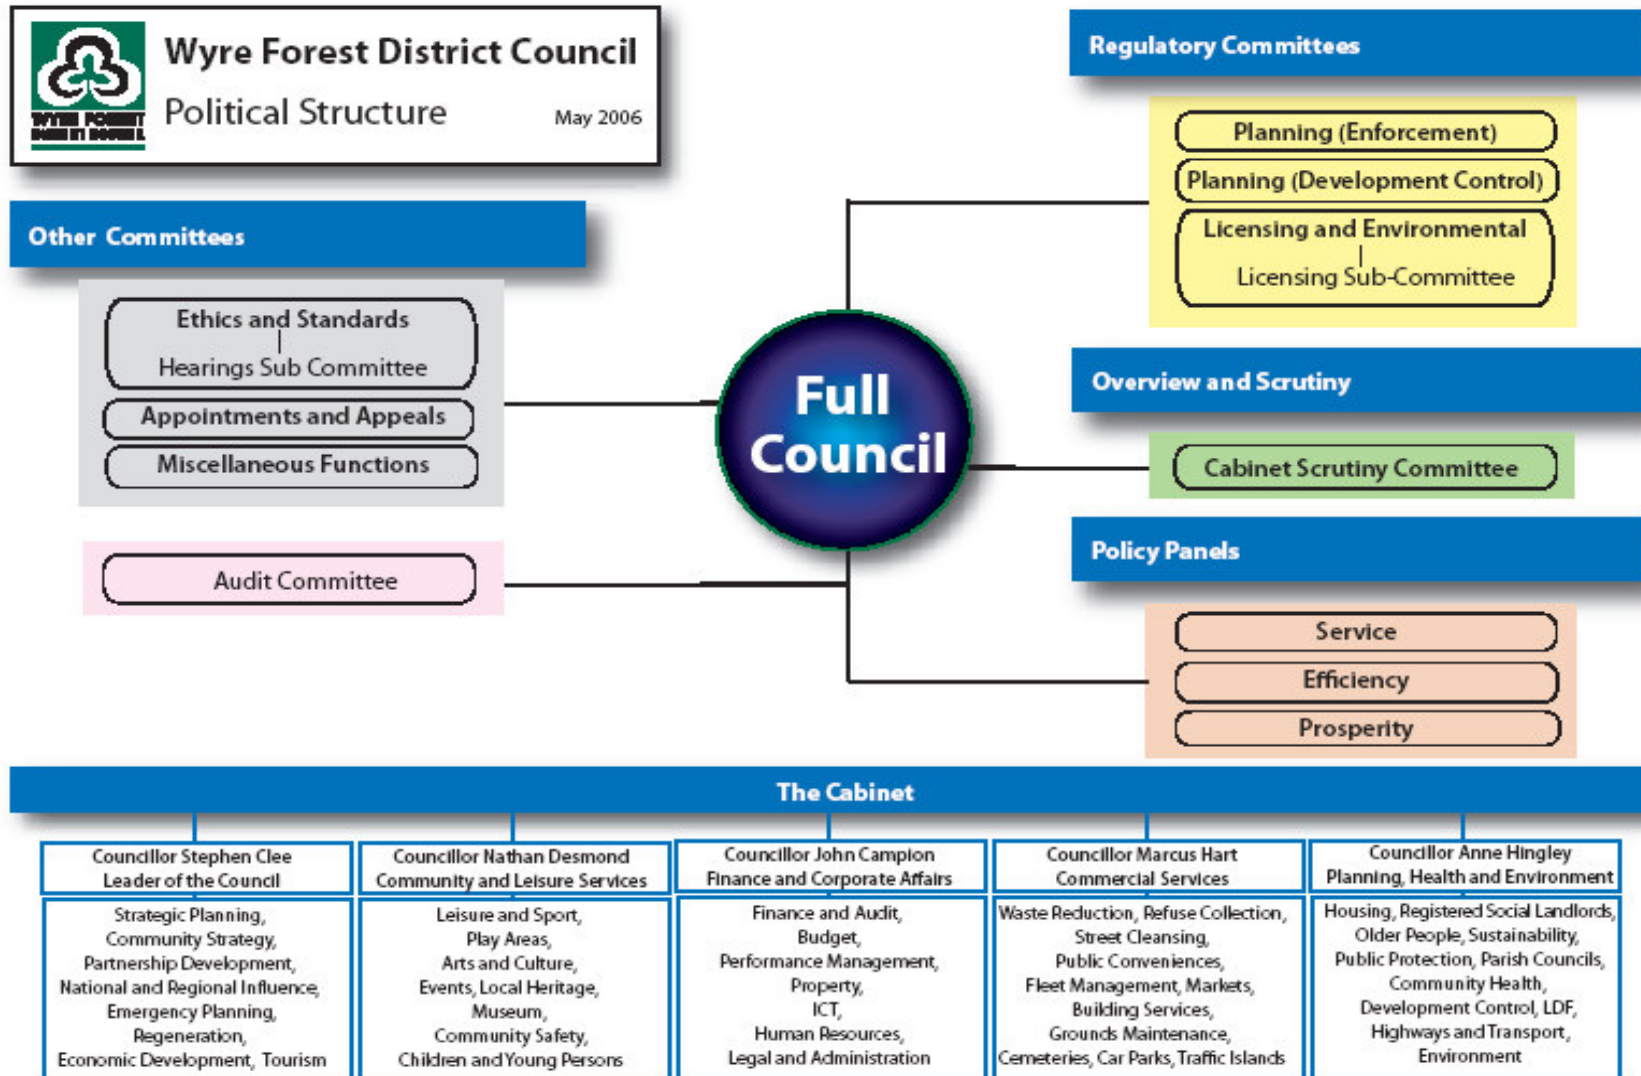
WYRE FOREST DISTRICT COUNCIL

Wyre Forest District Council
Political Structure
May 2006

Regulatory Committees

Planning (Enforcement)

Planning (Development Control)

Licensing and Environmental
Licensing Sub-Committee

Other Committees

Ethics and Standards
Hearings Sub Committee

Appointments and Appeals

Miscellaneous Functions

Full Council

Overview and Scrutiny

Cabinet Scrutiny Committee

Audit Committee

Policy Panels

Service

Efficiency

Prosperity

The Cabinet

| Councillor Stephen Clee Leader of the Council | Councillor Nathan Desmond Community and Leisure Services | Councillor John Campion Finance and Corporate Affairs | Councillor Marcus Hart Commercial Services | Councillor Anne Hingley Planning, Health and Environment |
|---|---|---|---|---|
| Strategic Planning, Community Strategy, Partnership Development, National and Regional Influence, Emergency Planning, Regeneration, Economic Development, Tourism | Leisure and Sport, Play Areas, Arts and Culture, Events, Local Heritage, Museum, Community Safety, Children and Young Persons | Finance and Audit, Budget, Performance Management, Property, ICT, Human Resources, Legal and Administration | Waste Reduction, Refuse Collection, Street Cleansing, Public Conveniences, Fleet Management, Markets, Building Services, Grounds Maintenance, Cemeteries, Car Parks, Traffic Islands | Housing, Registered Social Landlords, Older People, Sustainability, Public Protection, Parish Councils, Community Health, Development Control, LDF, Highways and Transport, Environment |